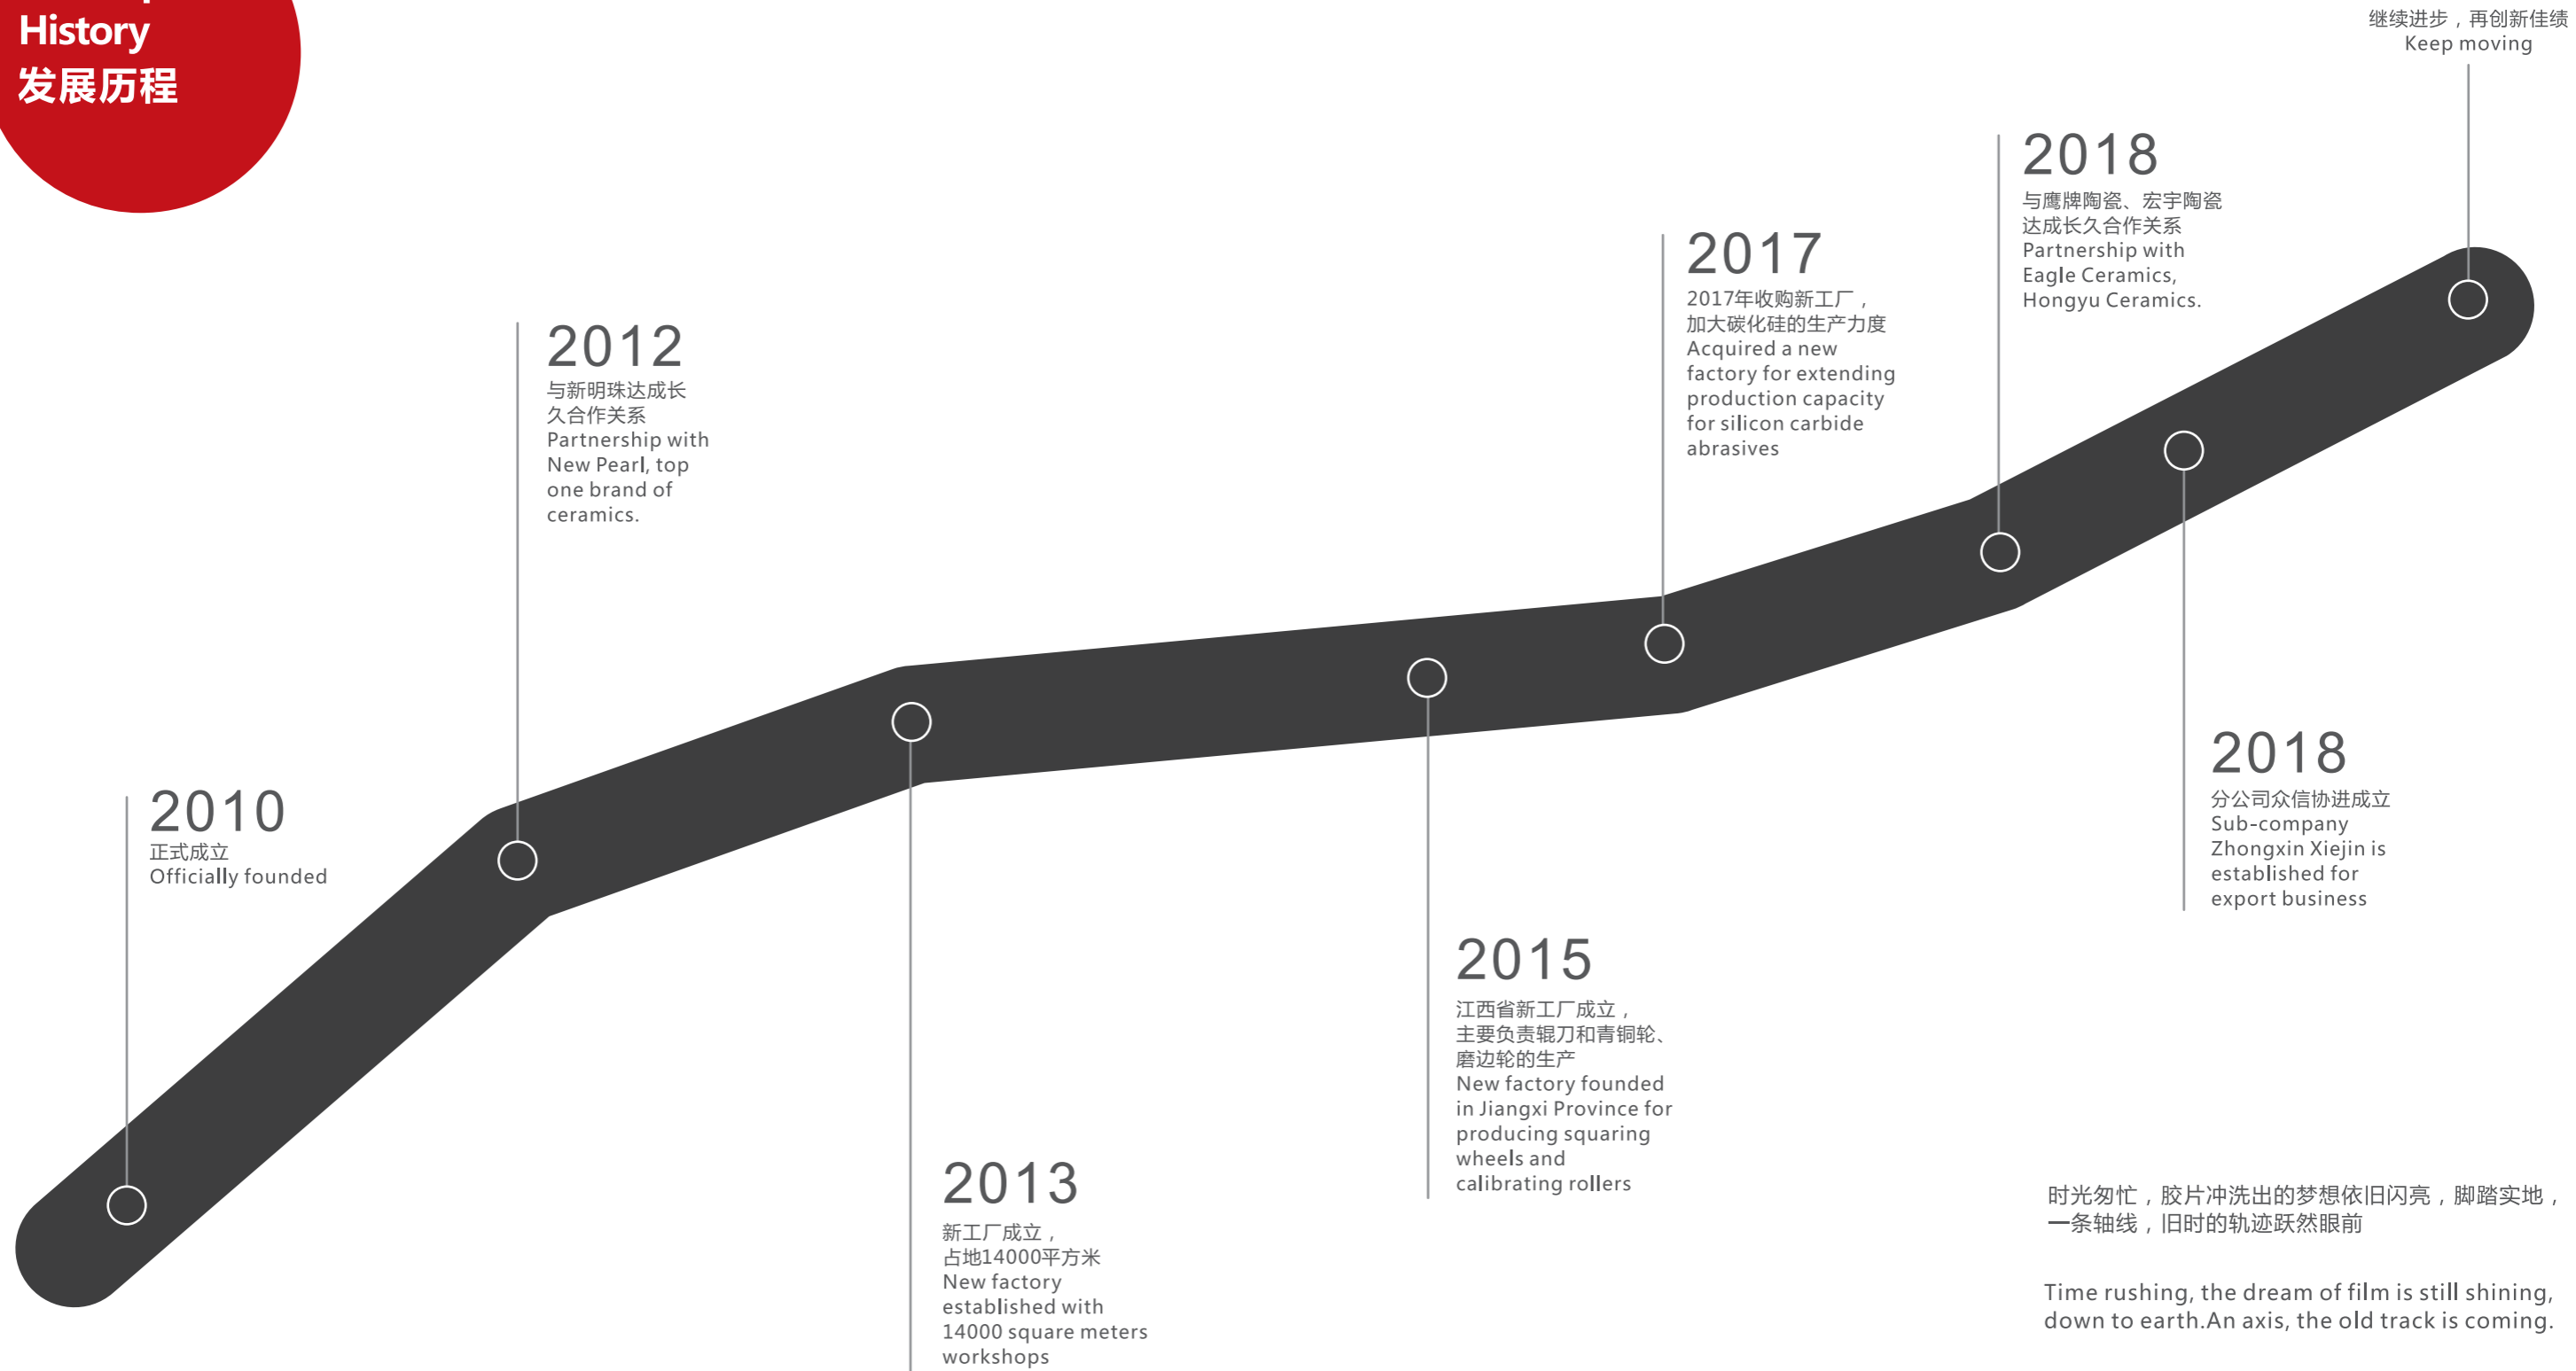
History
发展历程

继续进步，再创新佳绩
Keep moving

2018
与鹰牌陶瓷、宏宇陶瓷达成长久合作关系
Partnership with Eagle Ceramics, Hongyu Ceramics.

2017
2017年收购新工厂，加大碳化硅的生产力度
Acquired a new factory for extending production capacity for silicon carbide abrasives

2012
与新明珠达成长久合作关系
Partnership with New Pearl, top one brand of ceramics.

2010
正式成立
Officially founded

2018
分公司众信协进成立
Sub-company Zhongxin Xiejin is established for export business

2015
江西省新工厂成立，主要负责辊刀和青铜轮、磨边轮的生产
New factory founded in Jiangxi Province for producing squaring wheels and calibrating rollers

2013
新工厂成立，占地14000平方米
New factory established with 14000 square meters workshops

时光匆忙，胶片冲洗出的梦想依旧闪亮，脚踏实地，一条轴线，旧时的轨迹跃然眼前

Time rushing, the dream of film is still shining, down to earth.An axis, the old track is coming.